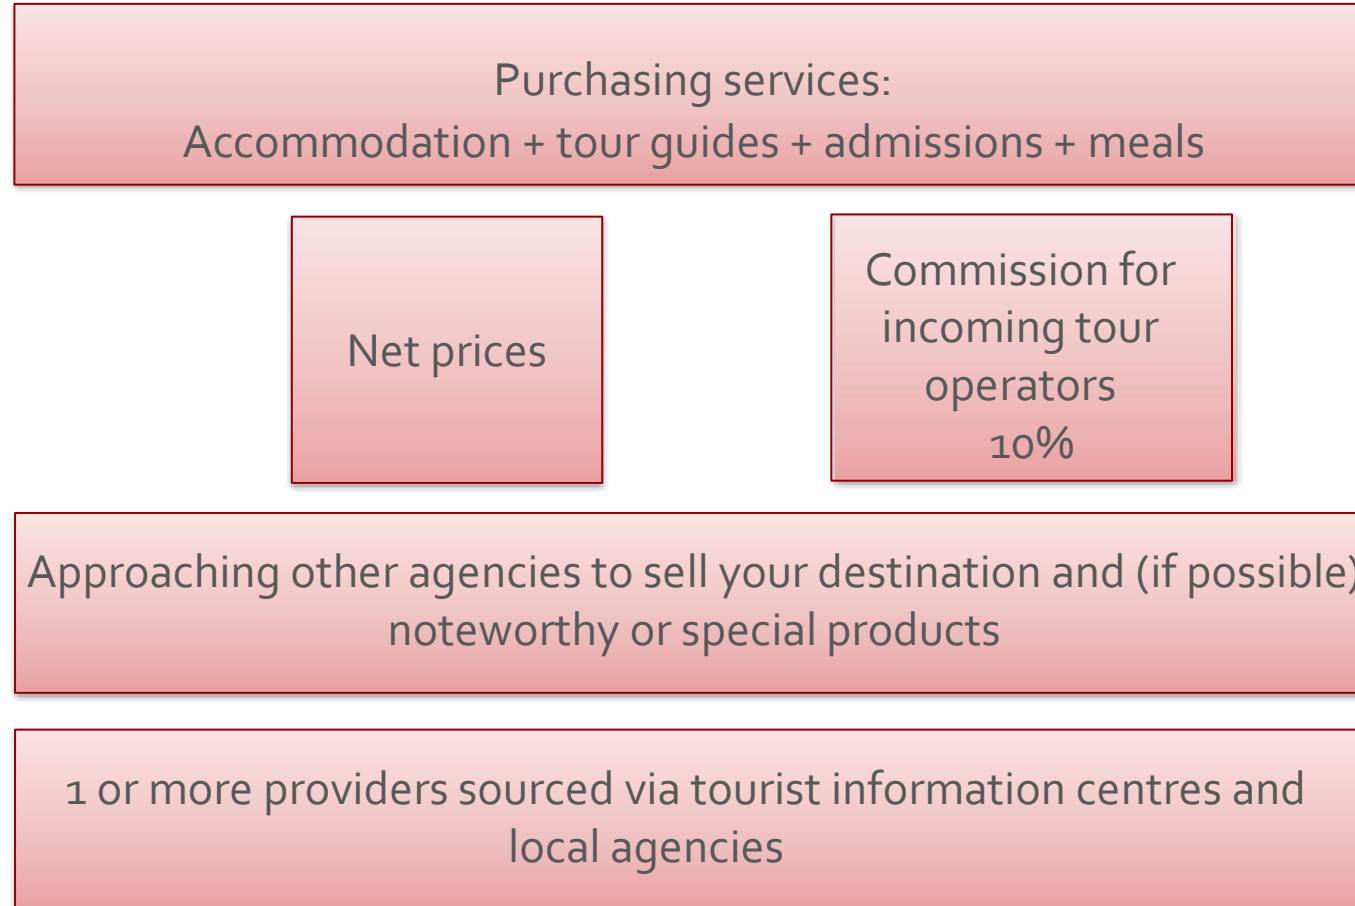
Purchasing services:
Accommodation + tour guides + admissions + meals

Net prices

Commission for incoming tour operators 10%

Approaching other agencies to sell your destination and (if possible) noteworthy or special products

1 or more providers sourced via tourist information centres and local agencies